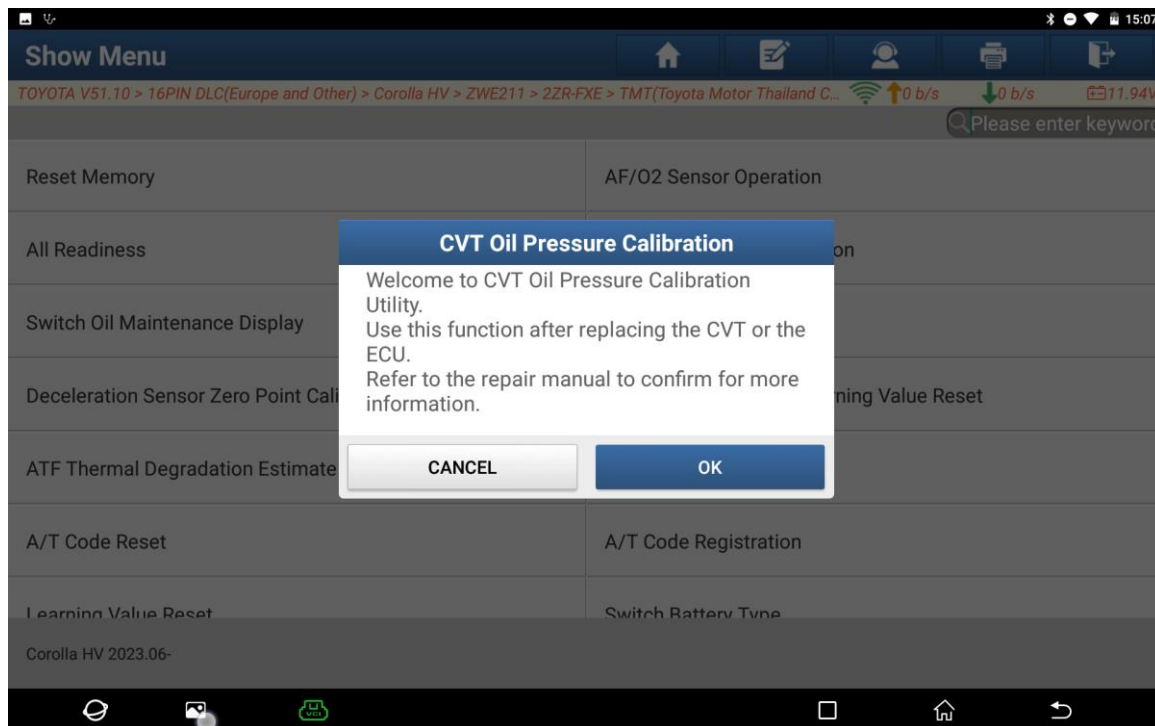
15:07

Show Menu

TOYOTA V51.10 > 16PIN DLC(Europe and Other) > Corolla HV > ZWE211 > 2ZR-FXE > TMT(Toyota Motor Thailand C... 0 b/s 0 b/s 11.94V

Please enter keyword

Reset Memory

AF/O2 Sensor Operation

All Readiness

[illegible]on

Switch Oil Maintenance Display

Deceleration Sensor Zero Point Cali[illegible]

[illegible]ning Value Reset

ATF Thermal Degradation Estimate

A/T Code Reset

A/T Code Registration

Learning Value Reset

Switch Battery Type

CVT Oil Pressure Calibration

Welcome to CVT Oil Pressure Calibration Utility.
Use this function after replacing the CVT or the ECU.
Refer to the repair manual to confirm for more information.

CANCEL

OK

Corolla HV 2023.06-